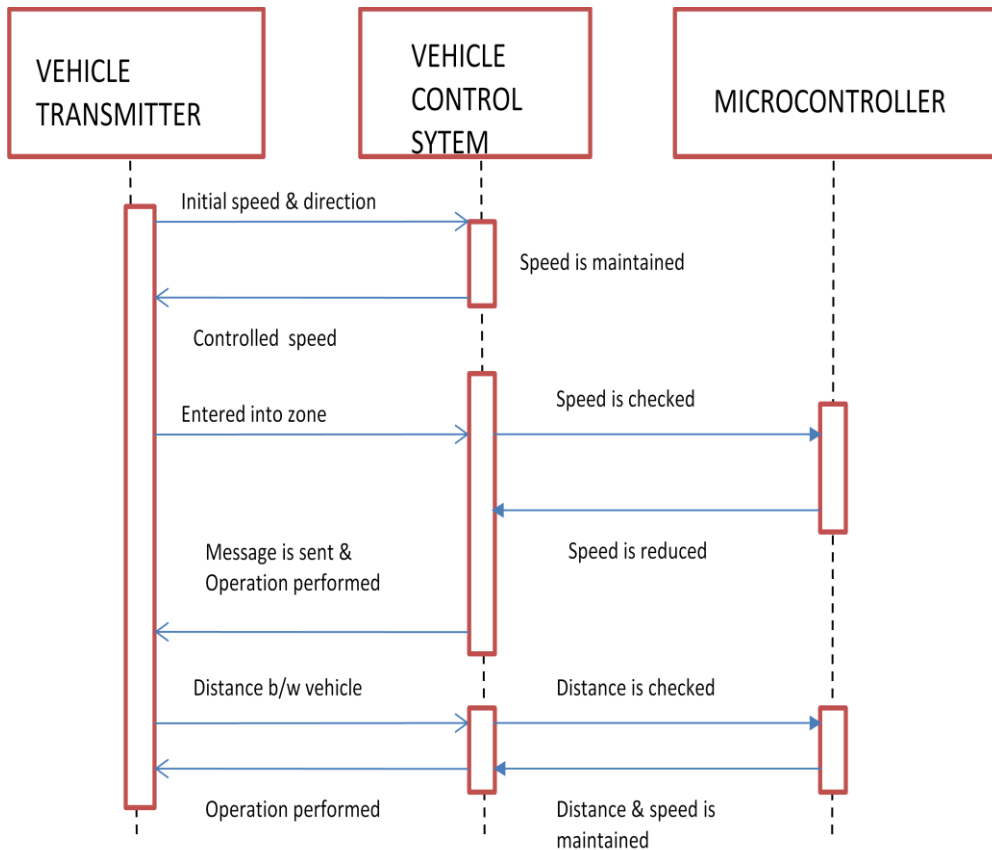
VEHICLE TRANSMITTER

VEHICLE CONTROL SYTEM

MICROCONTROLLER

Initial speed & direction

Speed is maintained

Controlled speed

Entered into zone

Speed is checked

Message is sent & Operation performed

Speed is reduced

Distance b/w vehicle

Distance is checked

Operation performed

Distance & speed is maintained